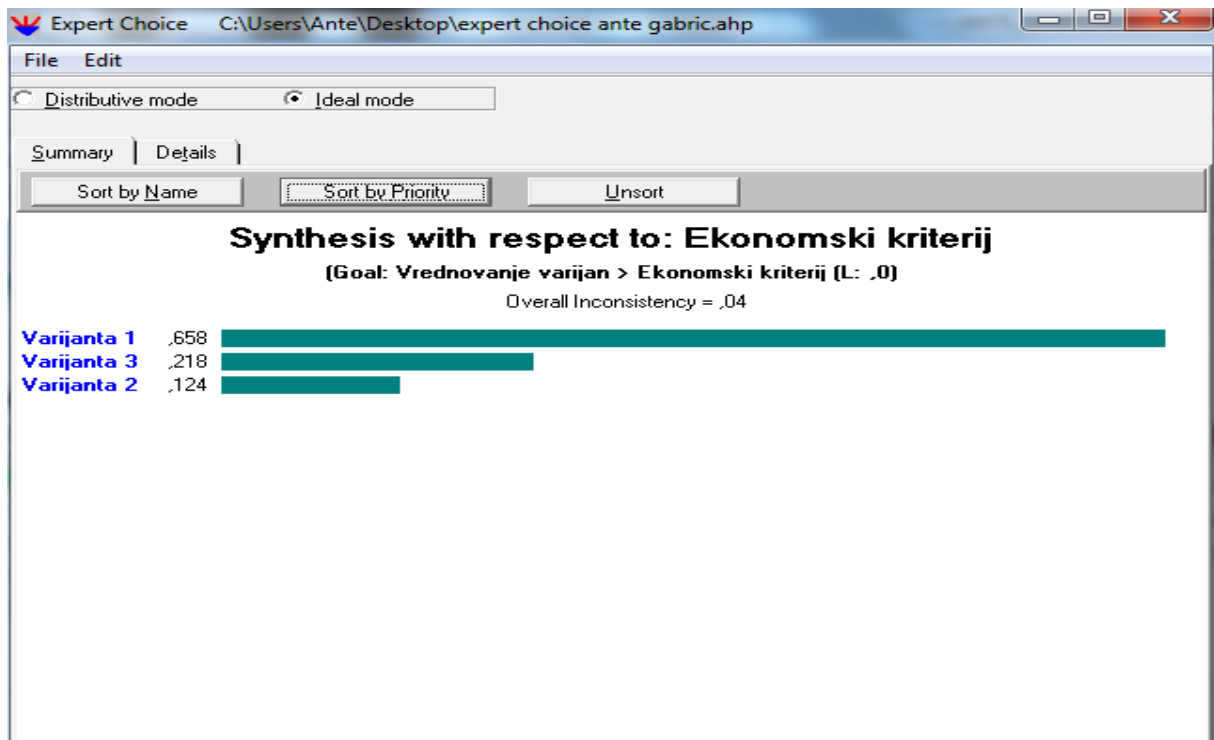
Expert Choice C:\Users\Ante\Desktop\expert choice ante gabric.ahp

File Edit

Distributive mode Ideal mode

Summary Details

Sort by Name Sort by Priority Unsort

Synthesis with respect to: Ekonomski kriterij

(Goal: Vrednovanje varijan > Ekonomski kriterij (L: ,0)

Overall Inconsistency = ,04

Varijanta 1 ,658
Varijanta 3 ,218
Varijanta 2 ,124